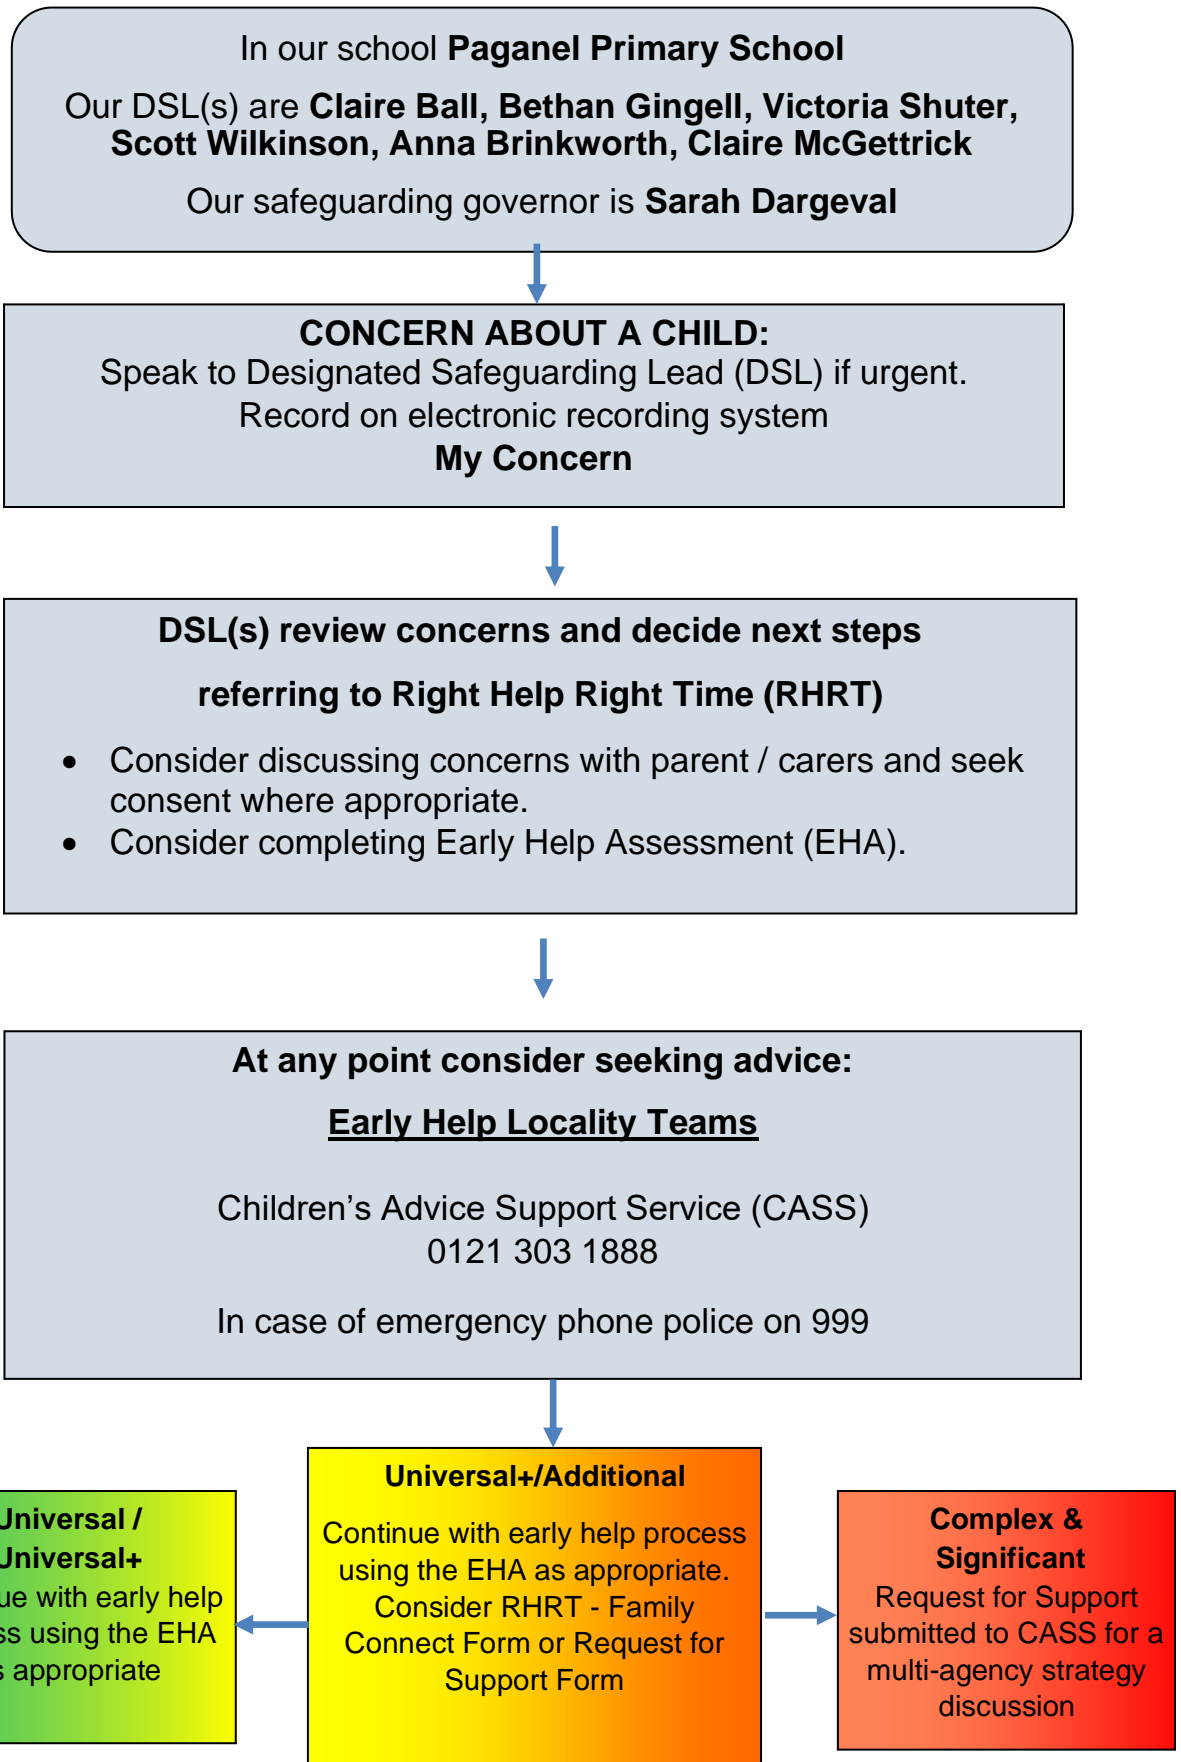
In our school **Paganel Primary School**

Our DSL(s) are **Claire Ball, Bethan Gingell, Victoria Shuter, Scott Wilkinson, Anna Brinkworth, Claire McGettrick**

Our safeguarding governor is **Sarah Dargeval**

**CONCERN ABOUT A CHILD:**
Speak to Designated Safeguarding Lead (DSL) if urgent.
Record on electronic recording system
**My Concern**

**DSL(s) review concerns and decide next steps**

**referring to Right Help Right Time (RHRT)**

- Consider discussing concerns with parent / carers and seek consent where appropriate.
- Consider completing Early Help Assessment (EHA).

**At any point consider seeking advice:**

**Early Help Locality Teams**

Children's Advice Support Service (CASS)
0121 303 1888

In case of emergency phone police on 999

**Universal / Universal+**
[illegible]ue with early help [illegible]ss using the EHA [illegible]s appropriate

**Universal+/Additional**
Continue with early help process using the EHA as appropriate. Consider RHRT - Family Connect Form or Request for Support Form

**Complex & Significant**
Request for Support submitted to CASS for a multi-agency strategy discussion